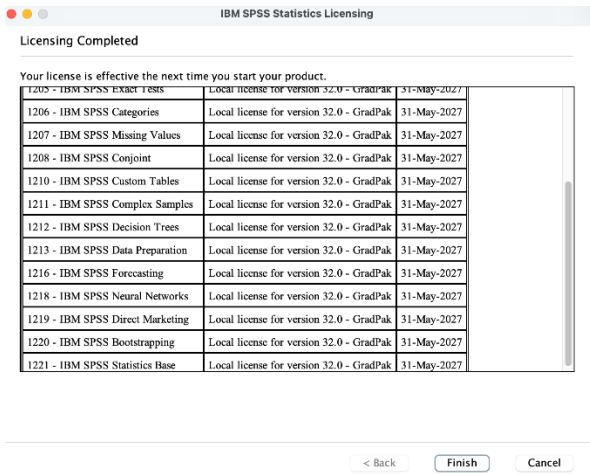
IBM SPSS Statistics Licensing

Licensing Completed

Your license is effective the next time you start your product.

| | | |
|---|---|---|
| 1205 - IBM SPSS Exact Tests | Local license for version 32.0 - GradPak | 31-May-2027 |
| 1206 - IBM SPSS Categories | Local license for version 32.0 - GradPak | 31-May-2027 |
| 1207 - IBM SPSS Missing Values | Local license for version 32.0 - GradPak | 31-May-2027 |
| 1208 - IBM SPSS Conjoint | Local license for version 32.0 - GradPak | 31-May-2027 |
| 1210 - IBM SPSS Custom Tables | Local license for version 32.0 - GradPak | 31-May-2027 |
| 1211 - IBM SPSS Complex Samples | Local license for version 32.0 - GradPak | 31-May-2027 |
| 1212 - IBM SPSS Decision Trees | Local license for version 32.0 - GradPak | 31-May-2027 |
| 1213 - IBM SPSS Data Preparation | Local license for version 32.0 - GradPak | 31-May-2027 |
| 1216 - IBM SPSS Forecasting | Local license for version 32.0 - GradPak | 31-May-2027 |
| 1218 - IBM SPSS Neural Networks | Local license for version 32.0 - GradPak | 31-May-2027 |
| 1219 - IBM SPSS Direct Marketing | Local license for version 32.0 - GradPak | 31-May-2027 |
| 1220 - IBM SPSS Bootstrapping | Local license for version 32.0 - GradPak | 31-May-2027 |
| 1221 - IBM SPSS Statistics Base | Local license for version 32.0 - GradPak | 31-May-2027 |

< Back   Finish   Cancel